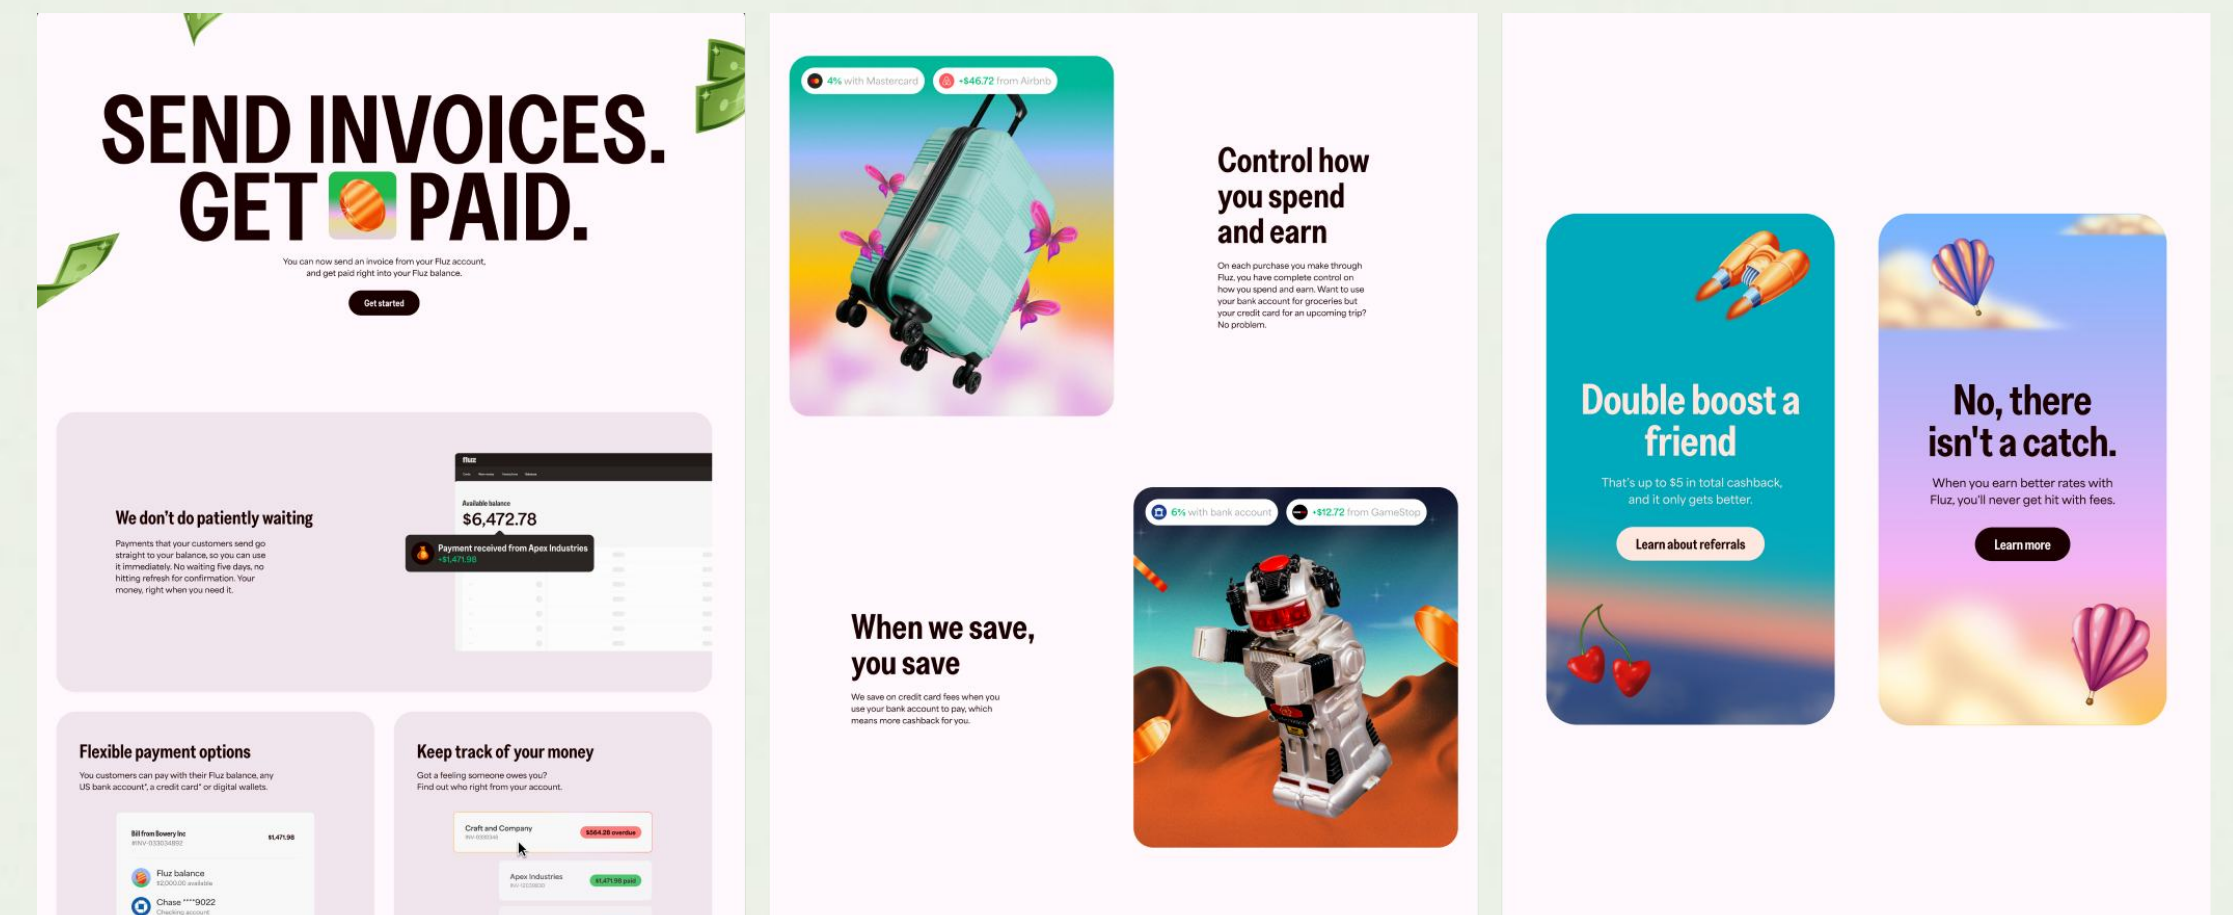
SEND INVOICES. GET PAID.

You can now send an invoice from your Fluz account, and get paid right into your Fluz balance.

Get started

We don't do patiently waiting

Payments that your customers send go straight to your balance, so you can use it immediately. No waiting five days, no hitting refresh for confirmation. Your money, right when you need it.

fluz

Available balance
$6,472.78

Payment received from Apex Industries
+$1,471.98

Flexible payment options

You customers can pay with their Fluz balance, any US bank account*, a credit card* or digital wallets.

Bill from Bowery Inc
$1,471.98
Fluz balance
$2,000.00 available
Chase ****9022
Checking account

Keep track of your money

Got a feeling someone owes you? Find out who right from your account.

Craft and Company
$564.28 overdue
Apex Industries
$1,471.98 paid

4% with Mastercard
+$46.72 from Airbnb

Control how you spend and earn

On each purchase you make through Fluz, you have complete control on how you spend and earn. Want to use your bank account for groceries but your credit card for an upcoming trip? No problem.

6% with bank account
+$12.72 from GameStop

When we save, you save

We save on credit card fees when you use your bank account to pay, which means more cashback for you.

Double boost a friend

That's up to $5 in total cashback, and it only gets better.

Learn about referrals

No, there isn't a catch.

When you earn better rates with Fluz, you'll never get hit with fees.

Learn more